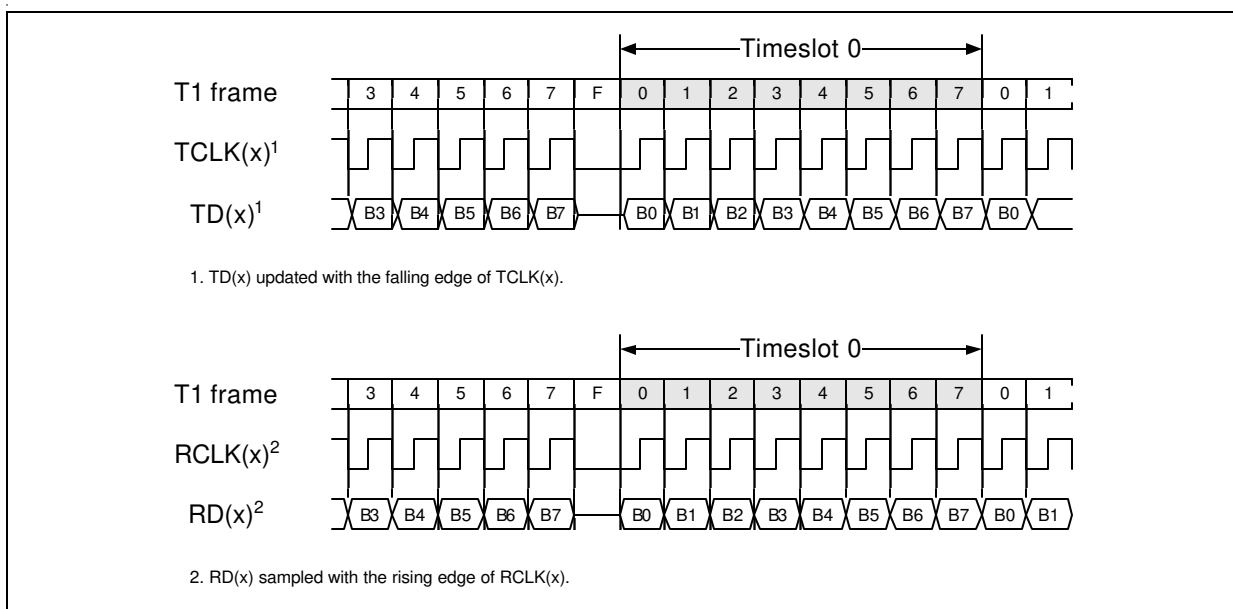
Timeslot 0

T1 frame 3 4 5 6 7 F 0 1 2 3 4 5 6 7 0 1

TCLK(x)$^1$

TD(x)$^1$ B3 B4 B5 B6 B7 B0 B1 B2 B3 B4 B5 B6 B7 B0

1. TD(x) updated with the falling edge of TCLK(x).

Timeslot 0

T1 frame 3 4 5 6 7 F 0 1 2 3 4 5 6 7 0 1

RCLK(x)$^2$

RD(x)$^2$ B3 B4 B5 B6 B7 B0 B1 B2 B3 B4 B5 B6 B7 B0 B1

2. RD(x) sampled with the rising edge of RCLK(x).